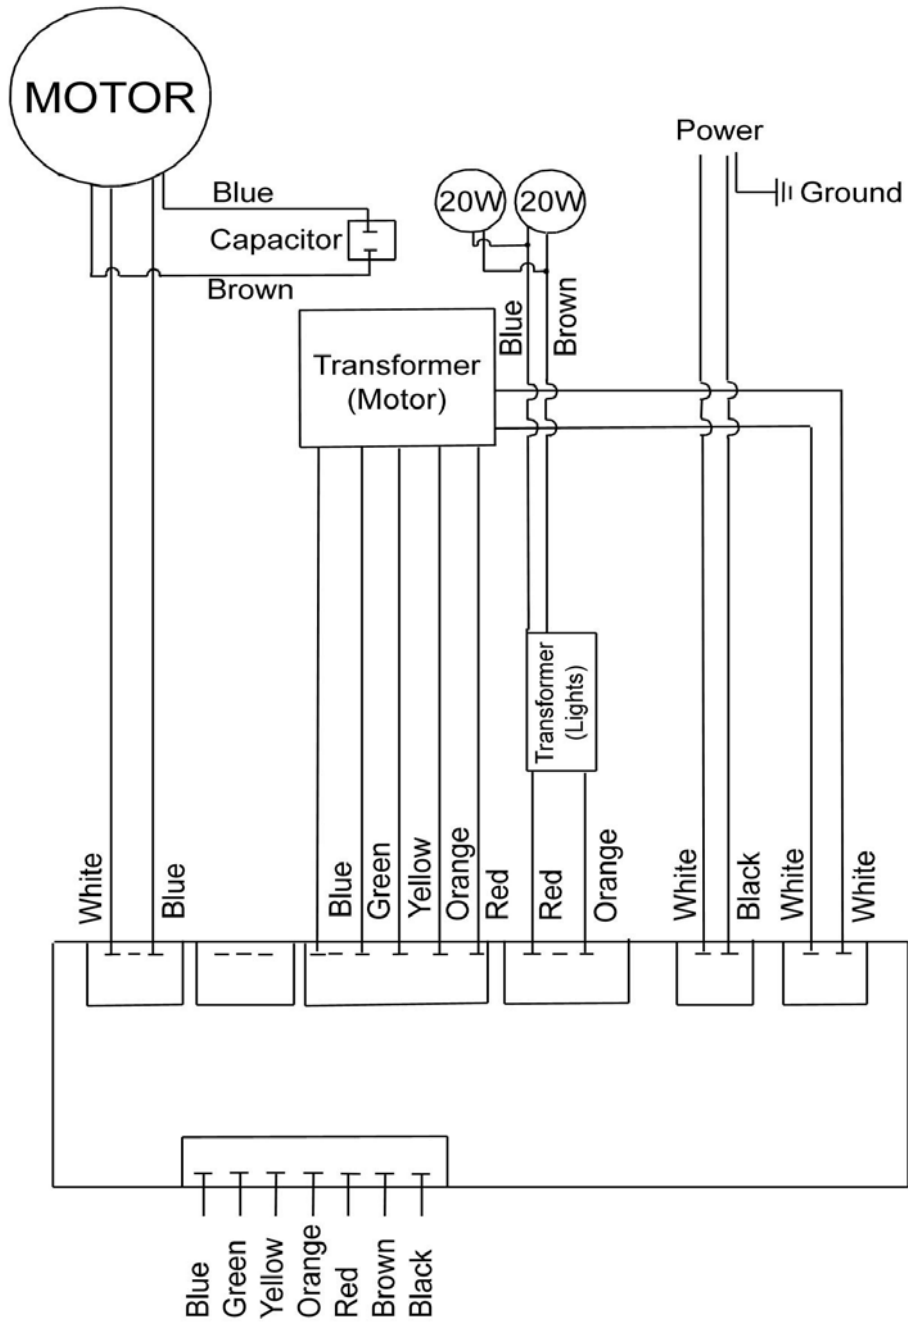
MOTOR

Blue

Capacitor

Brown

20W 20W

Power

Ground

Blue

Brown

Transformer (Motor)

Transformer (Lights)

White

Blue

Blue

Green

Yellow

Orange

Red

Red

Orange

White

Black

White

White

Blue

Green

Yellow

Orange

Red

Brown

Black